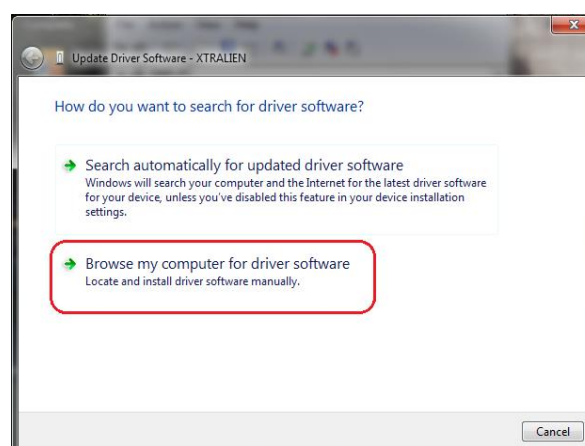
Update Driver Software - XTRALIEN

How do you want to search for driver software?

Search automatically for updated driver software
Windows will search your computer and the Internet for the latest driver software for your device, unless you've disabled this feature in your device installation settings.

Browse my computer for driver software
Locate and install driver software manually.

Cancel